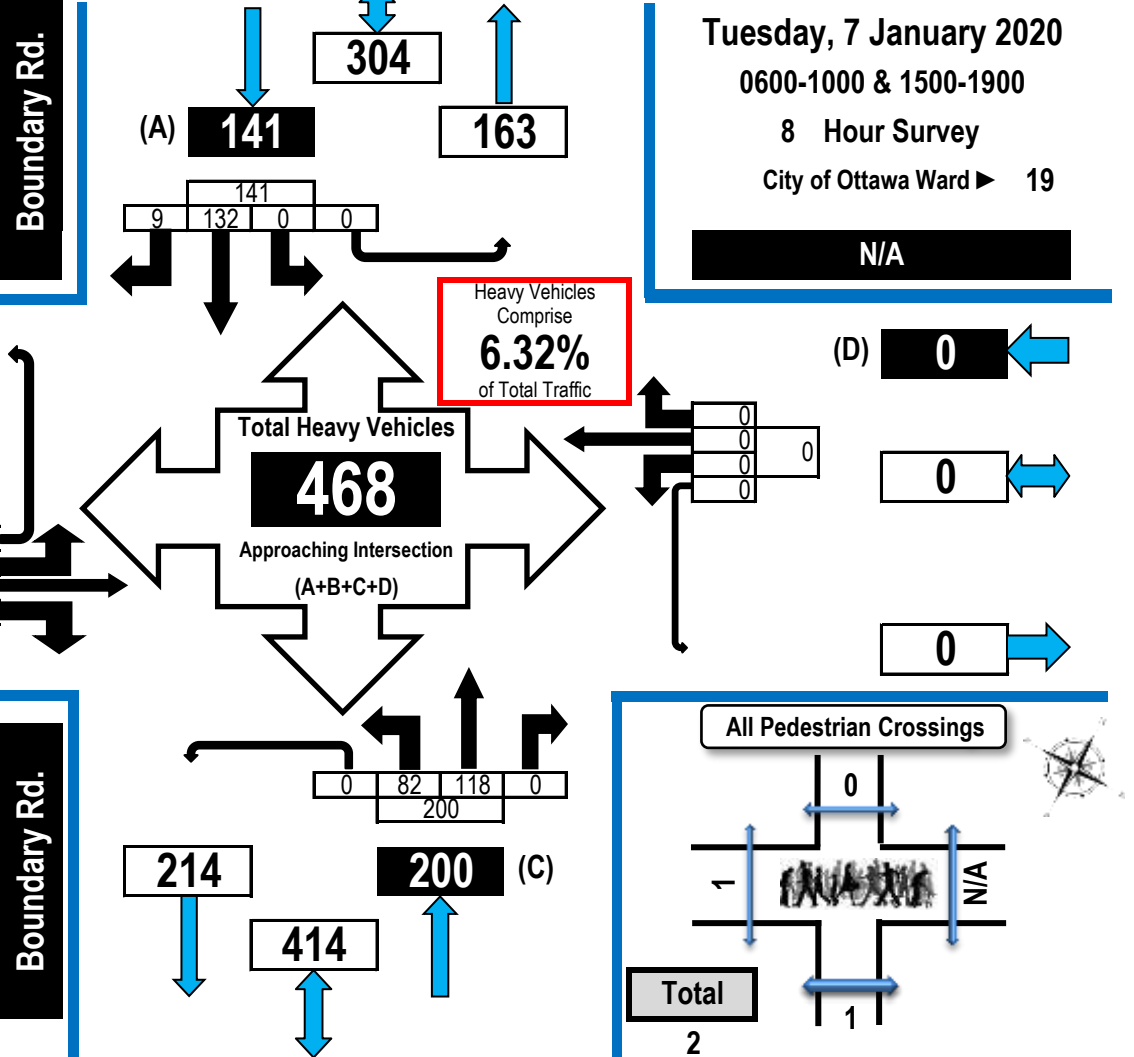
Boundary Rd.

304

(A) 141

163

141
9 132 0 0

Tuesday, 7 January 2020
0600-1000 & 1500-1900
8 Hour Survey
City of Ottawa Ward ► 19

N/A

Heavy Vehicles Comprise
6.32%
of Total Traffic

(D) 0

0
0
0
0
0

0

0

Total Heavy Vehicles
468
Approaching Intersection
(A+B+C+D)

0 82 118 0
200

Boundary Rd.

214

414

200 (C)

All Pedestrian Crossings

0

1

N/A

1

Total
2